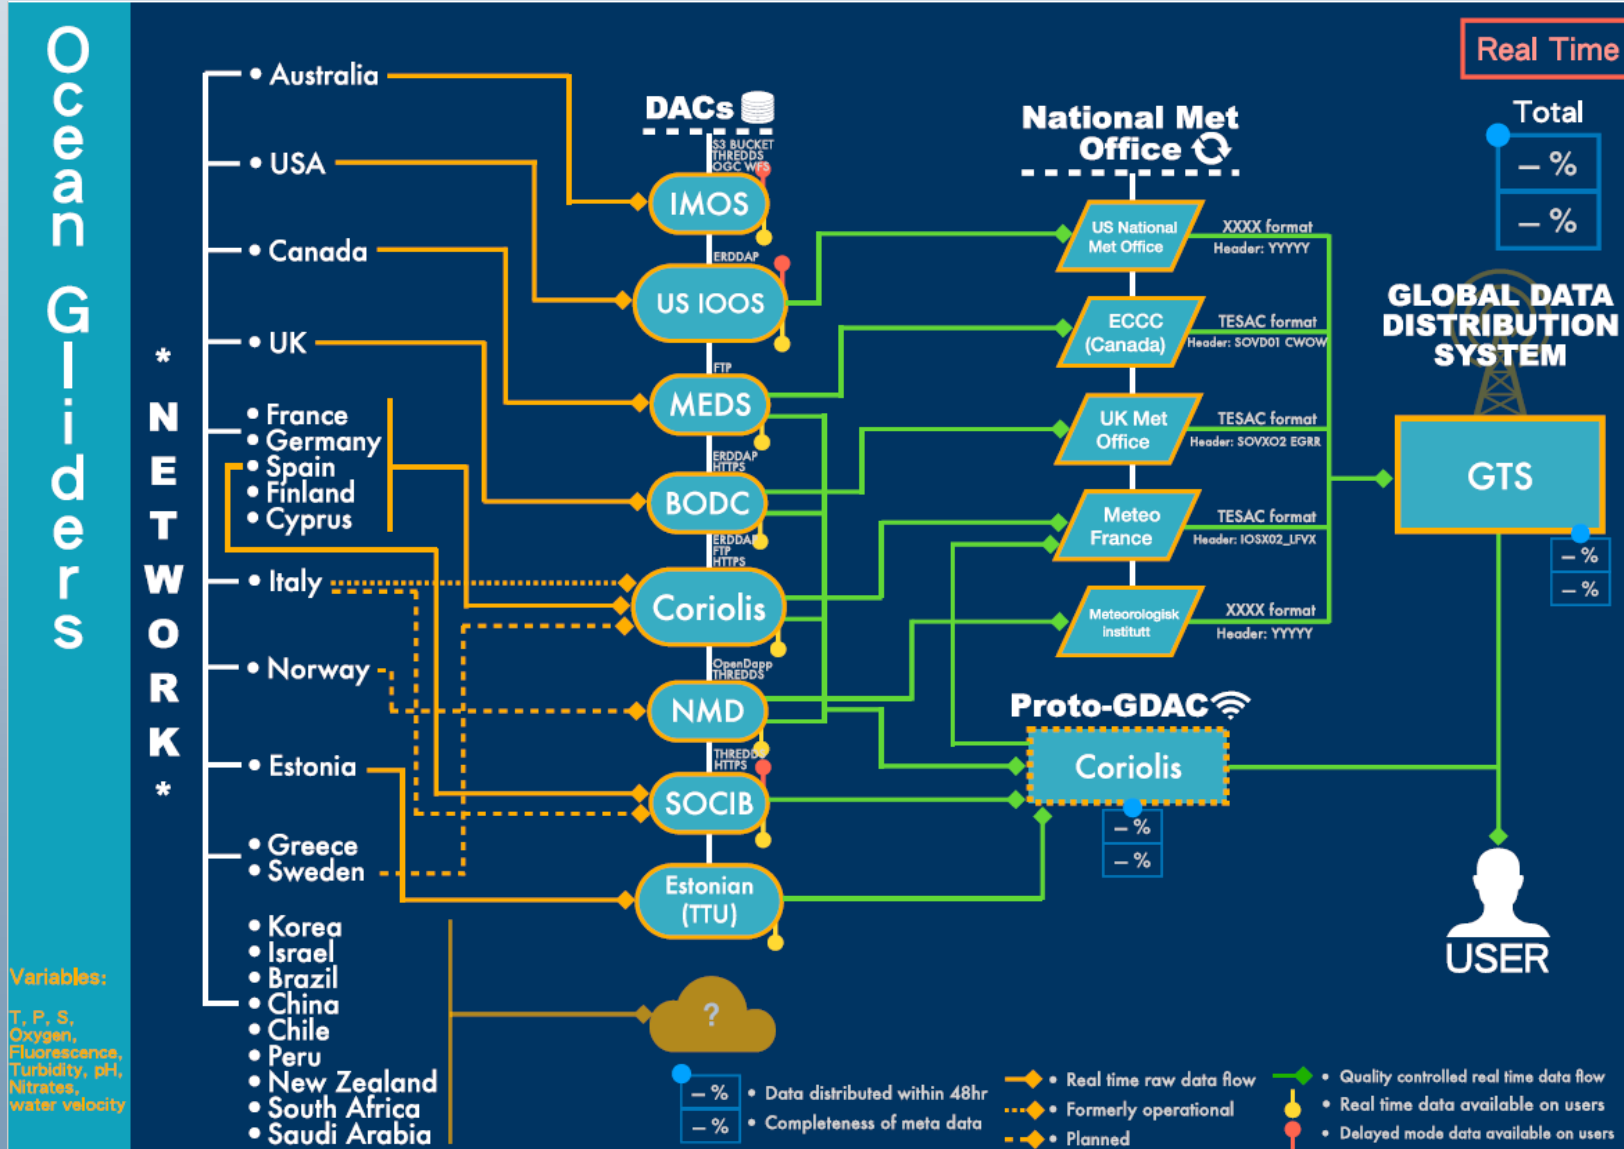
Ocean Gliders

* NETWORK *

• Australia
• USA
• Canada
• UK
• France
• Germany
• Spain
• Finland
• Cyprus
• Italy
• Norway
• Estonia
• Greece
• Sweden
• Korea
• Israel
• Brazil
• China
• Chile
• Peru
• New Zealand
• South Africa
• Saudi Arabia

Variables:
T, P, S, Oxygen, Fluorescence, Turbidity, pH, Nitrates, water velocity

DACs
S3 BUCKET THREDDS OGC WFS
IMOS
ERDDAP
US IOOS
FTP
MEDS
ERDDAP HTTPS
BODC
ERDDAP FTP HTTPS
Coriolis
OpenDapp THREDDS
NMD
THREDDS HTTPS
SOCIB
Estonian (TTU)
?

National Met Office
US National Met Office XXXX format Header: YYYYY
ECCC (Canada) TESAC format Header: SOVD01 CWOW
UK Met Office TESAC format Header: SOVXO2 EGRR
Meteo France TESAC format Header: IOSX02_LFVX
Meteorologisk institutt XXXX format Header: YYYYY

Proto-GDAC
Coriolis
– %
– %

Real Time
Total
– %
– %
GLOBAL DATA DISTRIBUTION SYSTEM
GTS
– %
– %
USER

– % • Data distributed within 48hr
– % • Completeness of meta data
• Real time raw data flow
• Formerly operational
• Planned
• Quality controlled real time data flow
• Real time data available on users
• Delayed mode data available on users